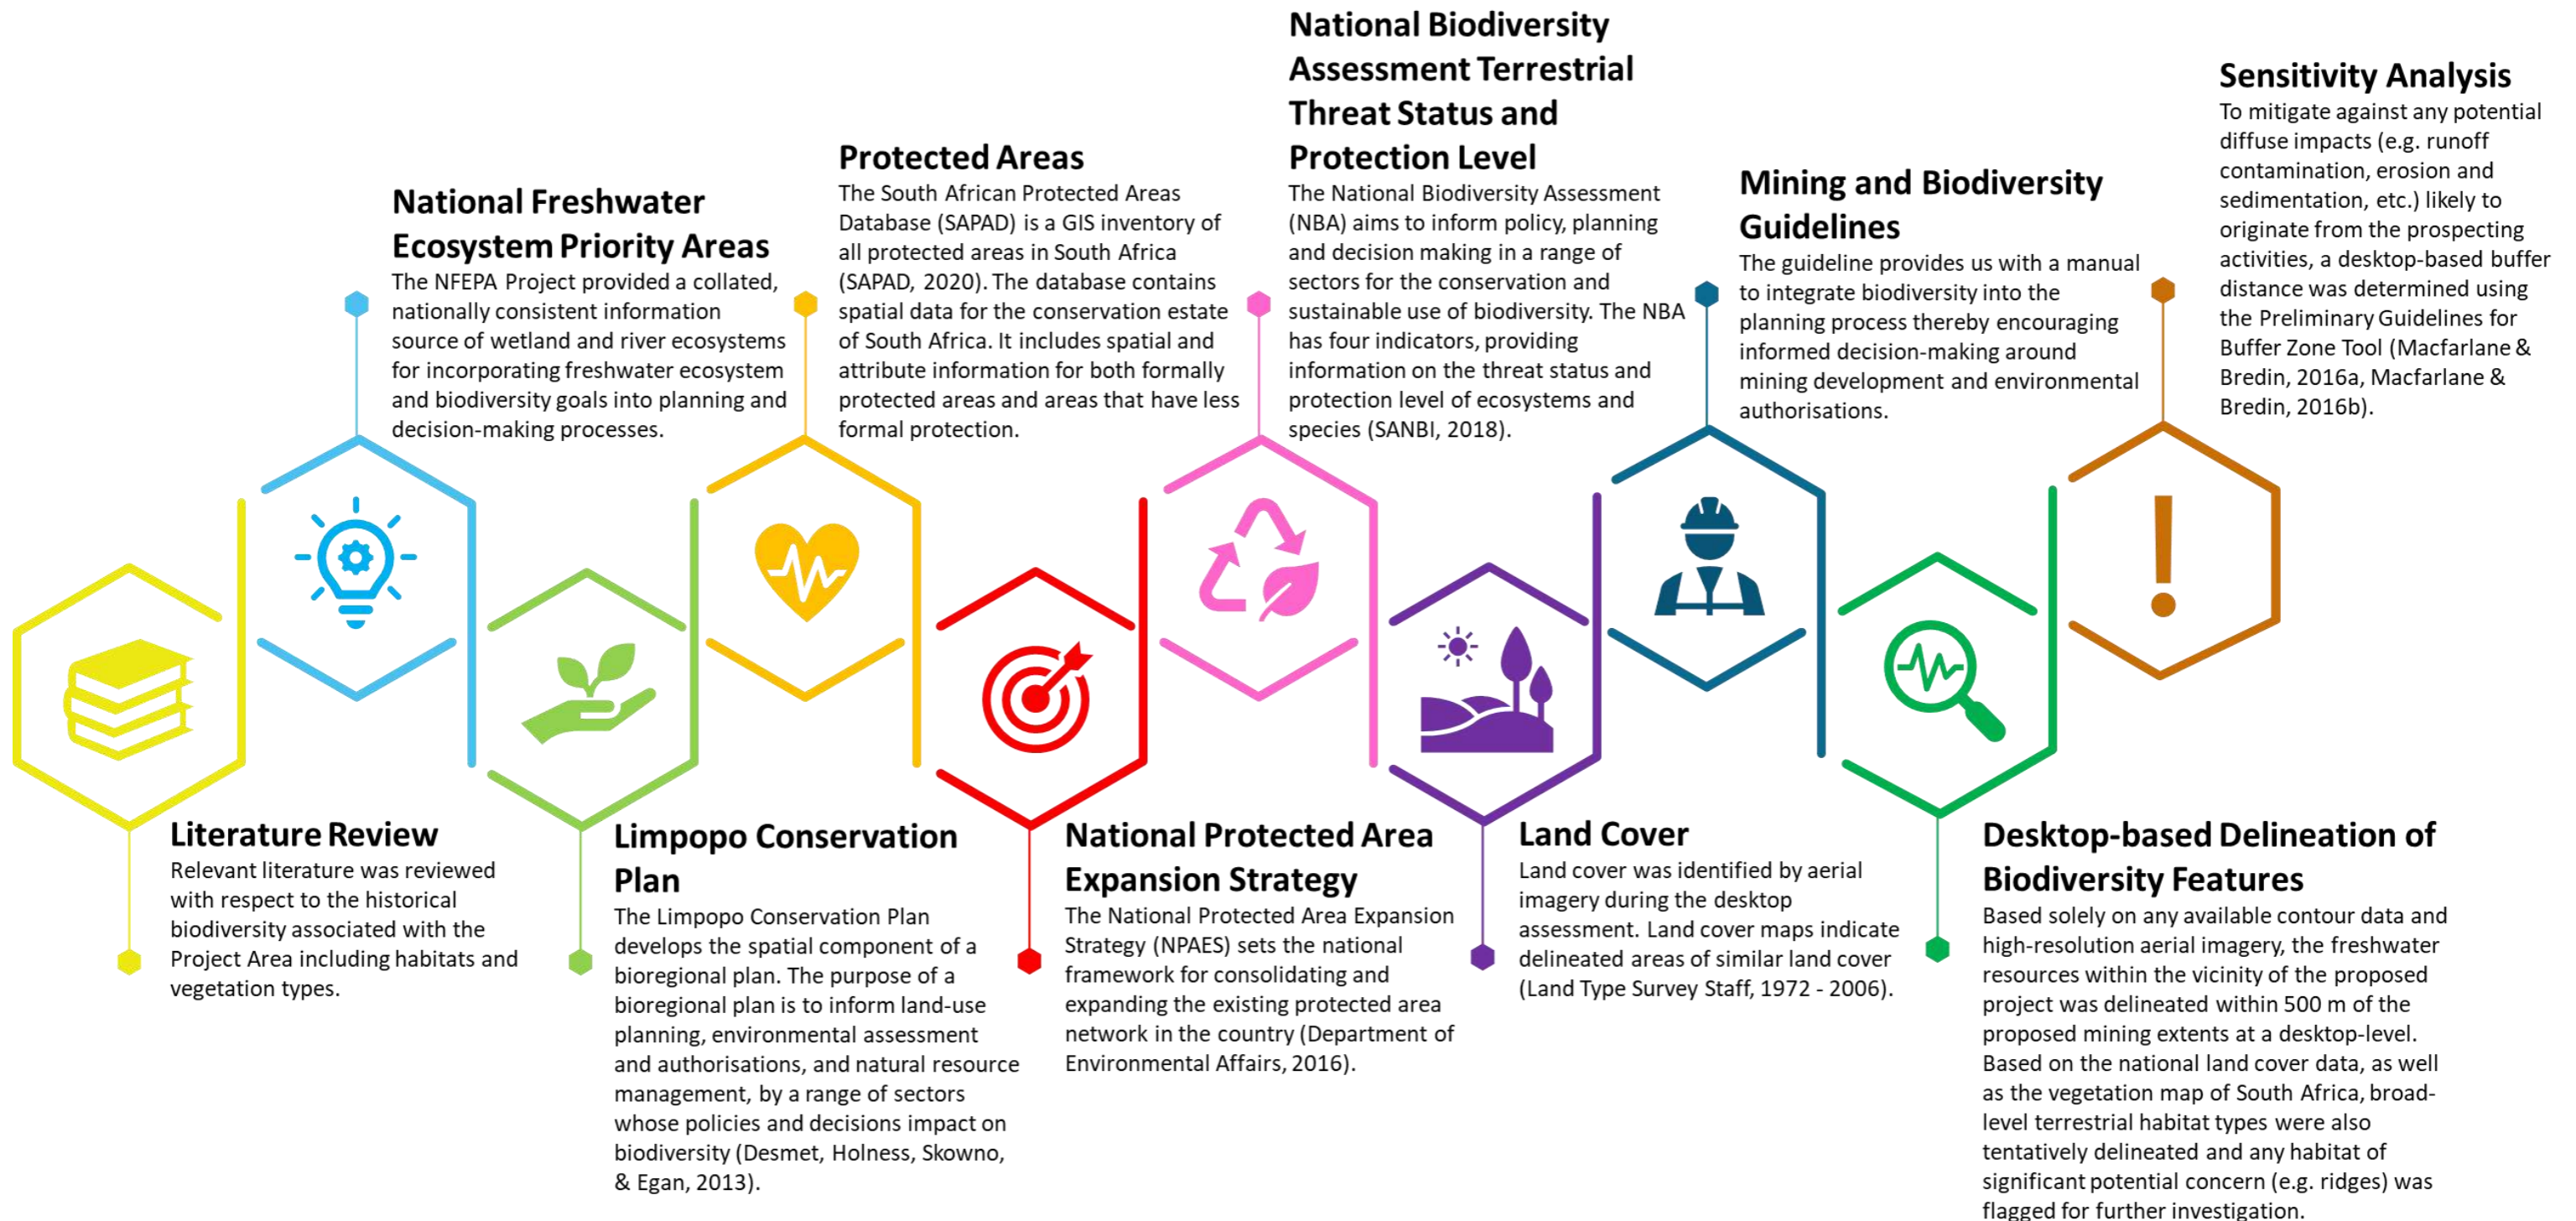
National Freshwater Ecosystem Priority Areas

The NFEPA Project provided a collated, nationally consistent information source of wetland and river ecosystems for incorporating freshwater ecosystem and biodiversity goals into planning and decision-making processes.

Protected Areas

The South African Protected Areas Database (SAPAD) is a GIS inventory of all protected areas in South Africa (SAPAD, 2020). The database contains spatial data for the conservation estate of South Africa. It includes spatial and attribute information for both formally protected areas and areas that have less formal protection.

National Biodiversity Assessment Terrestrial Threat Status and Protection Level

The National Biodiversity Assessment (NBA) aims to inform policy, planning and decision making in a range of sectors for the conservation and sustainable use of biodiversity. The NBA has four indicators, providing information on the threat status and protection level of ecosystems and species (SANBI, 2018).

Mining and Biodiversity Guidelines

The guideline provides us with a manual to integrate biodiversity into the planning process thereby encouraging informed decision-making around mining development and environmental authorisations.

Sensitivity Analysis

To mitigate against any potential diffuse impacts (e.g. runoff contamination, erosion and sedimentation, etc.) likely to originate from the prospecting activities, a desktop-based buffer distance was determined using the Preliminary Guidelines for Buffer Zone Tool (Macfarlane & Bredin, 2016a, Macfarlane & Bredin, 2016b).

Literature Review

Relevant literature was reviewed with respect to the historical biodiversity associated with the Project Area including habitats and vegetation types.

Limpopo Conservation Plan

The Limpopo Conservation Plan develops the spatial component of a bioregional plan. The purpose of a bioregional plan is to inform land-use planning, environmental assessment and authorisations, and natural resource management, by a range of sectors whose policies and decisions impact on biodiversity (Desmet, Holness, Skowno, & Egan, 2013).

National Protected Area Expansion Strategy

The National Protected Area Expansion Strategy (NPAES) sets the national framework for consolidating and expanding the existing protected area network in the country (Department of Environmental Affairs, 2016).

Land Cover

Land cover was identified by aerial imagery during the desktop assessment. Land cover maps indicate delineated areas of similar land cover (Land Type Survey Staff, 1972 - 2006).

Desktop-based Delineation of Biodiversity Features

Based solely on any available contour data and high-resolution aerial imagery, the freshwater resources within the vicinity of the proposed project was delineated within 500 m of the proposed mining extents at a desktop-level. Based on the national land cover data, as well as the vegetation map of South Africa, broad-level terrestrial habitat types were also tentatively delineated and any habitat of significant potential concern (e.g. ridges) was flagged for further investigation.